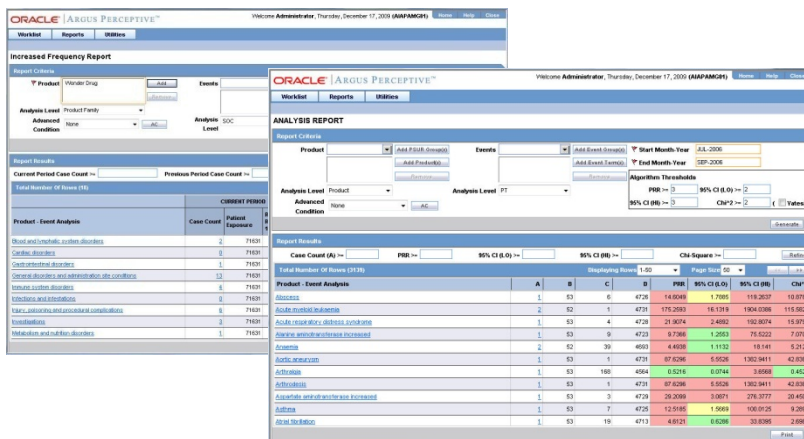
ORACLE | ARGUS PERCEPTIVE™

Welcome Administrator, Thursday, December 17, 2009 (AIAPAMGM)

Home Help Close

Worklist Reports Utilities

Increased Frequency Report

Report Criteria

Product Wonder Drug Add

Events

Analysis Level Product Family

Advanced Condition None AC

Analysis Level SOC

Report Results

Current Period Case Count >=

Previous Period Case Count >=

Total Number Of Rows (10)

CURRENT PERIOD

| Product - Event Analysis | Case Count | Patient Exposure |
|---|---|---|
| Blood and lymphatic system disorders | 3 | 71631 |
| Cardiac disorders | 8 | 71631 |
| Gastrointestinal disorders | 1 | 71631 |
| General disorders and administration site conditions | 13 | 71631 |
| Immune system disorders | 6 | 71631 |
| Infections and infestations | 6 | 71631 |
| Injury, poisoning and procedural complications | 6 | 71631 |
| Investigations | 3 | 71631 |
| Metabolism and nutrition disorders | 1 | 71631 |

ORACLE | ARGUS PERCEPTIVE™

Welcome Administrator, Thursday, December 17, 2009 (AIAPAMGM)

Home Help Close

Worklist Reports Utilities

ANALYSIS REPORT

Report Criteria

Product Add PSUR Group(s) Add Product(s) Remove

Events Add Event Group(s) Add Event Term(s) Remove

Start Month-Year JUL-2006

End Month-Year SEP-2006

Algorithm Thresholds

PRR >= 3 95% CI (LO) >= 2

95% CI (HI) >= 3 Chi^2 >= 2 Yates

Analysis Level Product

Analysis Level PT

Advanced Condition None AC

Generate

Report Results

Case Count (A) >= PRR >= 95% CI (LO) >= 95% CI (HI) >= Chi-Square >= Refine

Total Number Of Rows (3139) Displaying Rows 1-50 Page Size 50

| Product - Event Analysis | A | B | C | D | PRR | 95% CI (LO) | 95% CI (HI) | Chi^ |
|---|---|---|---|---|---|---|---|---|
| Abscess | 1 | 53 | 6 | 4726 | 14.6049 | 1.7885 | 119.2637 | 10.87 |
| Acute myeloid leukaemia | 2 | 52 | 1 | 4731 | 175.2593 | 16.1319 | 1904.0366 | 115.58 |
| Acute respiratory distress syndrome | 1 | 53 | 4 | 4728 | 21.9074 | 2.4882 | 192.8074 | 15.97 |
| Alanine aminotransferase increased | 1 | 53 | 9 | 4723 | 9.7366 | 1.2553 | 75.5222 | 7.07 |
| Anaemia | 2 | 52 | 39 | 4693 | 4.4938 | 1.1132 | 18.141 | 5.21 |
| Aortic aneurysm | 1 | 53 | 1 | 4731 | 87.6296 | 5.5526 | 1382.9411 | 42.83 |
| Arthralgia | 1 | 53 | 168 | 4564 | 0.5216 | 0.0744 | 3.6568 | 0.45 |
| Arthrodesis | 1 | 53 | 1 | 4731 | 87.6296 | 5.5526 | 1382.9411 | 42.83 |
| Aspartate aminotransferase increased | 1 | 53 | 3 | 4729 | 29.2099 | 3.0871 | 276.3777 | 20.45 |
| Asthma | 1 | 53 | 7 | 4725 | 12.5185 | 1.5669 | 100.0125 | 9.26 |
| Atrial fibrillation | 1 | 53 | 19 | 4713 | 4.6121 | 0.6286 | 33.8395 | 2.69 |

Print